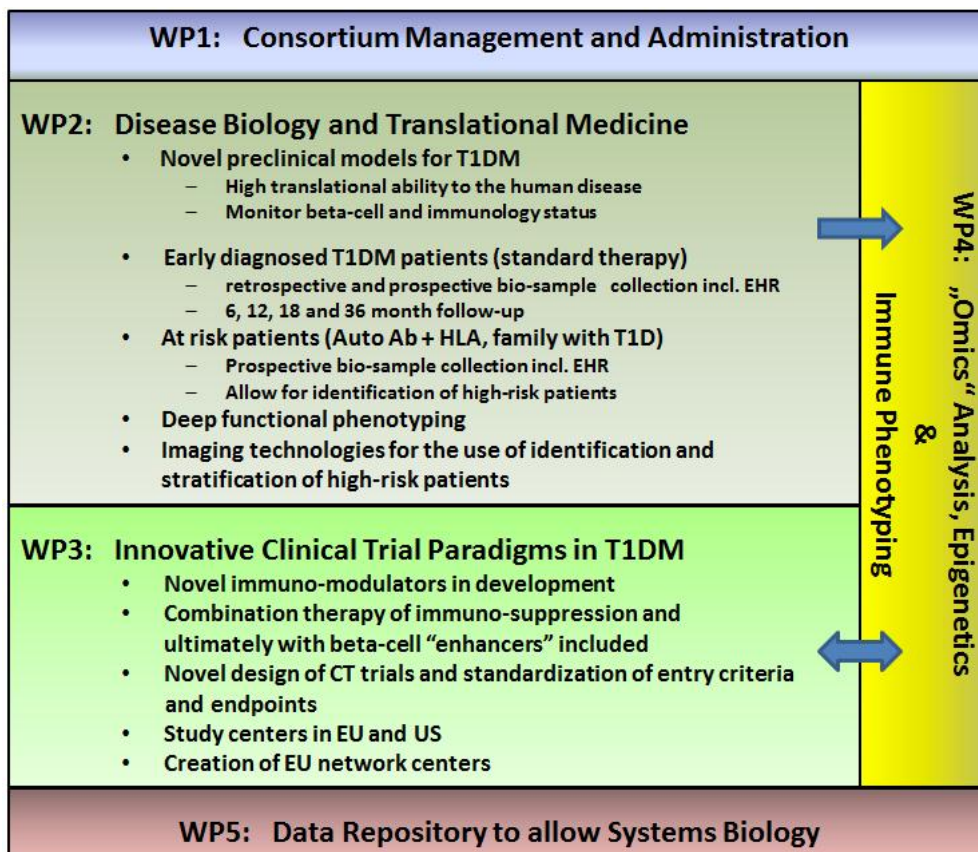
WP1: Consortium Management and Administration

WP2: Disease Biology and Translational Medicine

- Novel preclinical models for T1DM
  - High translational ability to the human disease
  - Monitor beta-cell and immunology status
- Early diagnosed T1DM patients (standard therapy)
  - retrospective and prospective bio-sample collection incl. EHR
  - 6, 12, 18 and 36 month follow-up
- At risk patients (Auto Ab + HLA, family with T1D)
  - Prospective bio-sample collection incl. EHR
  - Allow for identification of high-risk patients
- Deep functional phenotyping
- Imaging technologies for the use of identification and stratification of high-risk patients

WP3: Innovative Clinical Trial Paradigms in T1DM

- Novel immuno-modulators in development
- Combination therapy of immuno-suppression and ultimately with beta-cell "enhancers" included
- Novel design of CT trials and standardization of entry criteria and endpoints
- Study centers in EU and US
- Creation of EU network centers

WP4: „Omics" Analysis, Epigenetics & Immune Phenotyping

WP5: Data Repository to allow Systems Biology